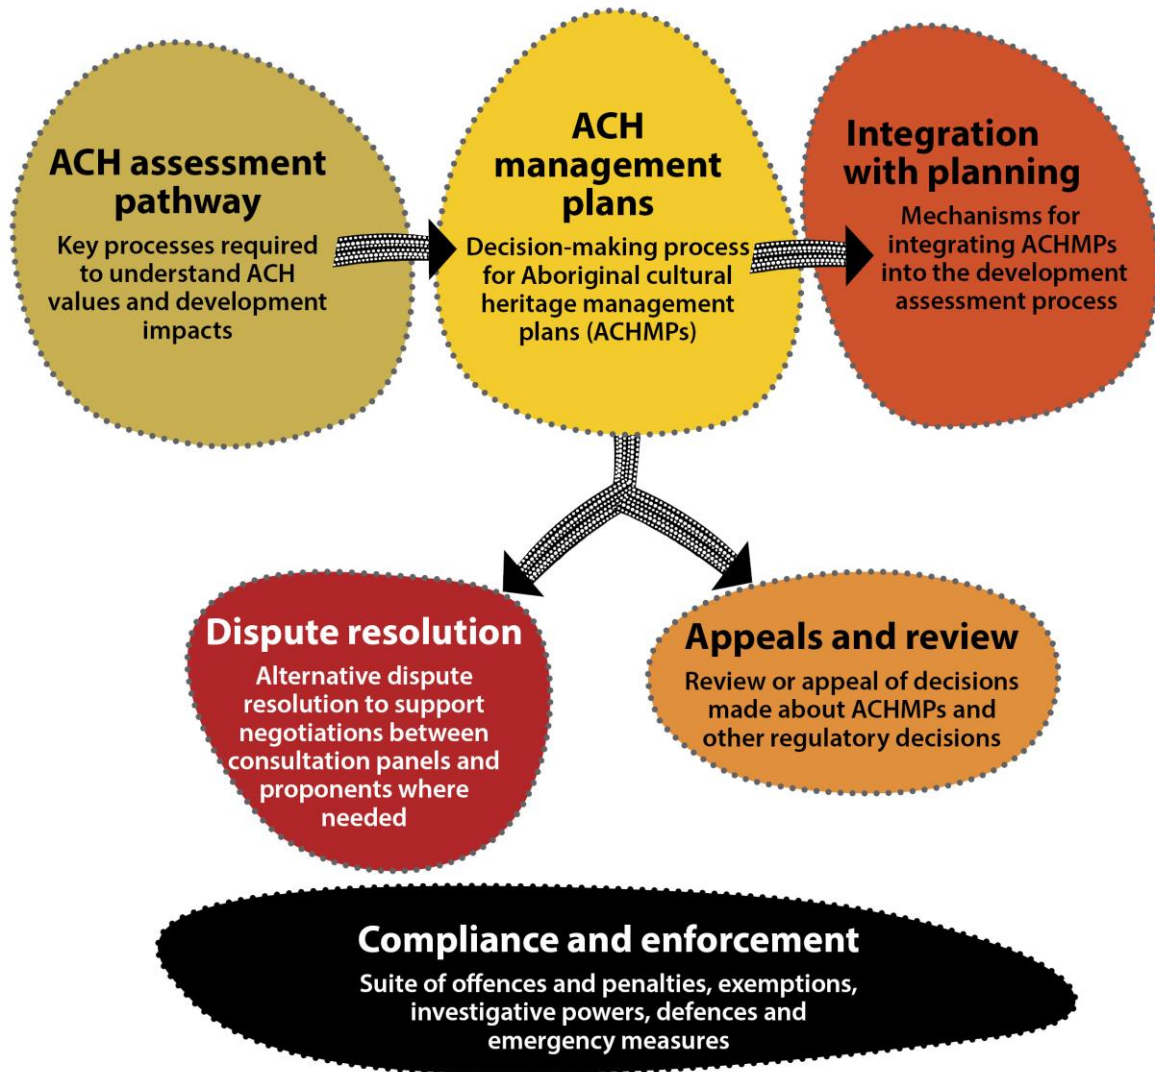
ACH assessment pathway

Key processes required to understand ACH values and development impacts

ACH management plans

Decision-making process for Aboriginal cultural heritage management plans (ACHMPs)

Integration with planning

Mechanisms for integrating ACHMPs into the development assessment process

Dispute resolution

Alternative dispute resolution to support negotiations between consultation panels and proponents where needed

Appeals and review

Review or appeal of decisions made about ACHMPs and other regulatory decisions

Compliance and enforcement

Suite of offences and penalties, exemptions, investigative powers, defences and emergency measures